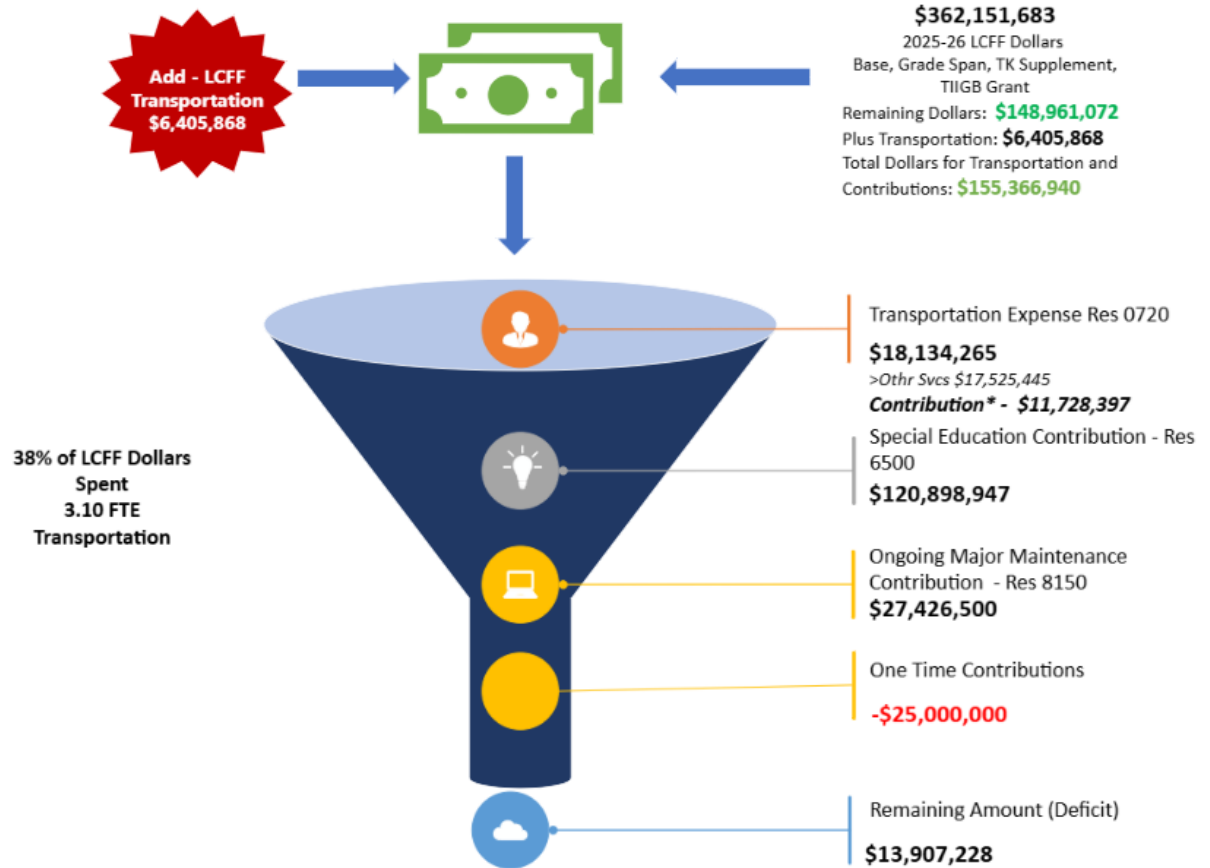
Add - LCFF Transportation $6,405,868

$362,151,683
2025-26 LCFF Dollars
Base, Grade Span, TK Supplement, TIIGB Grant
Remaining Dollars: $148,961,072
Plus Transportation: $6,405,868
Total Dollars for Transportation and Contributions: $155,366,940

38% of LCFF Dollars Spent
3.10 FTE
Transportation

Transportation Expense Res 0720
$18,134,265
>Othr Svcs $17,525,445
Contribution* - $11,728,397

Special Education Contribution - Res 6500
$120,898,947

Ongoing Major Maintenance Contribution - Res 8150
$27,426,500

One Time Contributions
-$25,000,000

Remaining Amount (Deficit)
$13,907,228